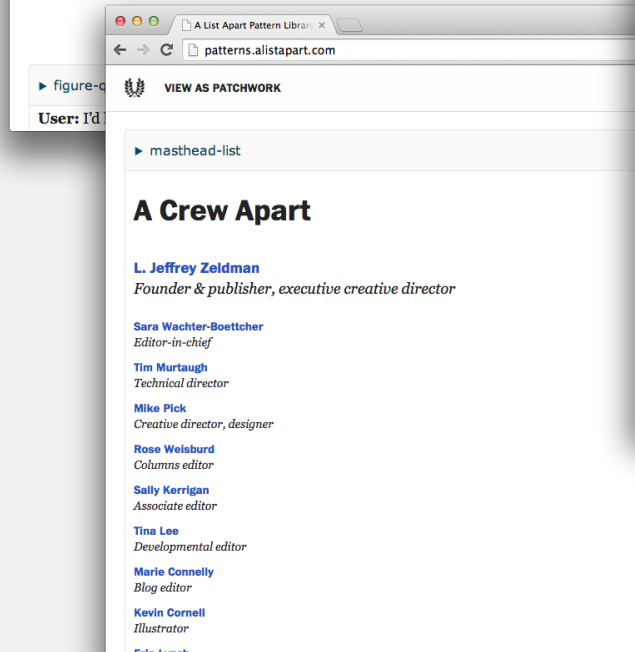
▸ figure-q

User: I'd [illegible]

A List Apart Pattern Library ×

patterns.alistapart.com

VIEW AS PATCHWORK

▸ masthead-list

A Crew Apart

L. Jeffrey Zeldman
Founder & publisher, executive creative director

Sara Wachter-Boettcher
Editor-in-chief

Tim Murtaugh
Technical director

Mike Pick
Creative director, designer

Rose Weisburd
Columns editor

Sally Kerrigan
Associate editor

Tina Lee
Developmental editor

Marie Connelly
Blog editor

Kevin Cornell
Illustrator

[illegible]